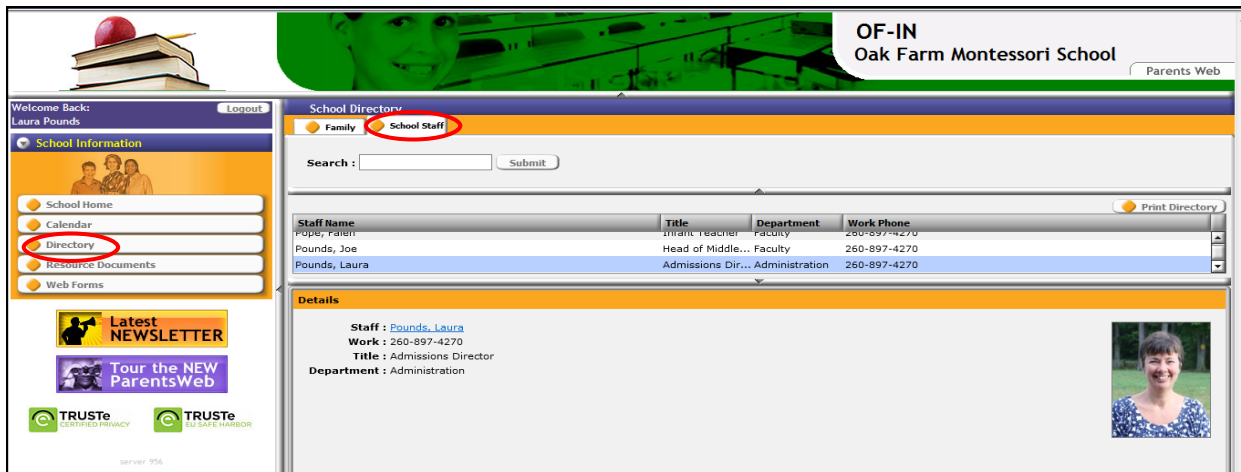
OF-IN
Oak Farm Montessori School
Parents Web

Welcome Back:
Laura Pounds
Logout

School Information

School Home
Calendar
Directory
Resource Documents
Web Forms

Latest NEWSLETTER
Tour the NEW ParentsWeb

TRUSTe CERTIFIED PRIVACY
TRUSTe EU SAFE HARBOR

server 956

School Directory
Family
School Staff

Search :
Submit

Print Directory

| Staff Name | Title | Department | Work Phone |
|---|---|---|---|
| Pope, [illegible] | Infant Teacher | Faculty | 260-897-4270 |
| Pounds, Joe | Head of Middle... | Faculty | 260-897-4270 |
| Pounds, Laura | Admissions Dir... | Administration | 260-897-4270 |

Details

Staff : Pounds, Laura
Work : 260-897-4270
Title : Admissions Director
Department : Administration